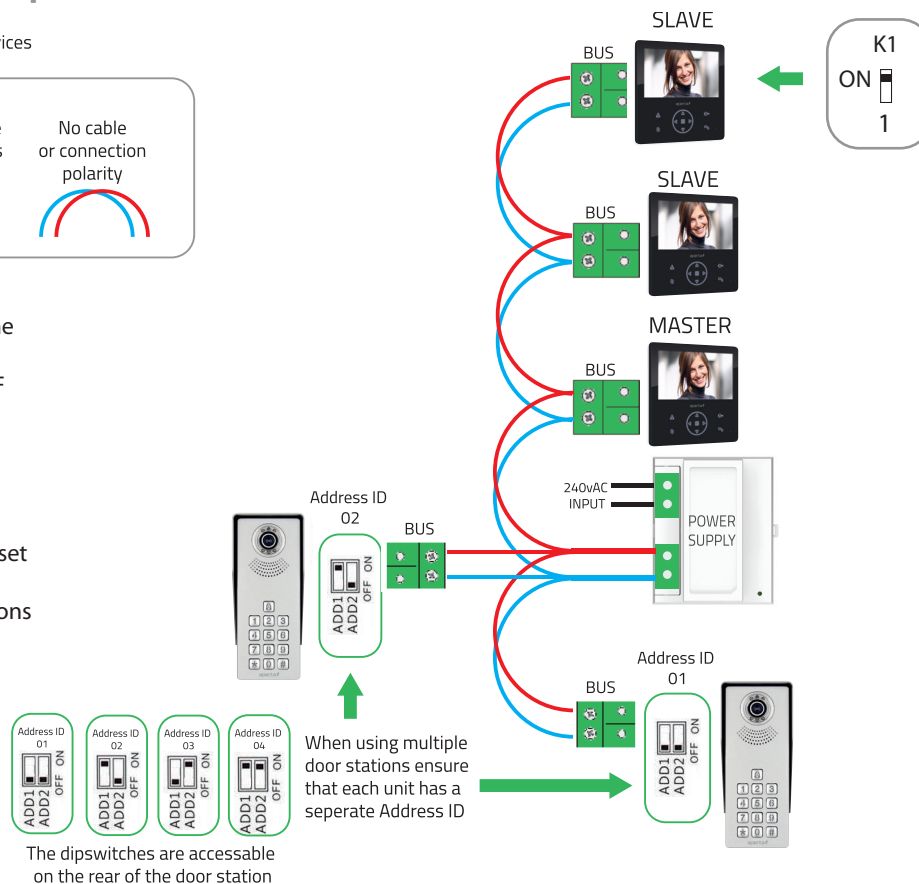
ices

e
s

No cable
or connection
polarity

e

F

set

ons

SLAVE

BUS

K1
ON
1

SLAVE

BUS

MASTER

BUS

240vAC
INPUT

POWER
SUPPLY

Address ID
02

BUS

ON
OFF
ADD1
ADD2

1 2 3
4 5 6
7 8 9
0 #

Address ID
01

BUS

ON
OFF
ADD1
ADD2

1 2 3
4 5 6
7 8 9
0 #

Address ID
01
ON
OFF
ADD1
ADD2

Address ID
02
ON
OFF
ADD1
ADD2

Address ID
03
ON
OFF
ADD1
ADD2

Address ID
04
ON
OFF
ADD1
ADD2

The dipswitches are accessable on the rear of the door station

When using multiple door stations ensure that each unit has a seperate Address ID